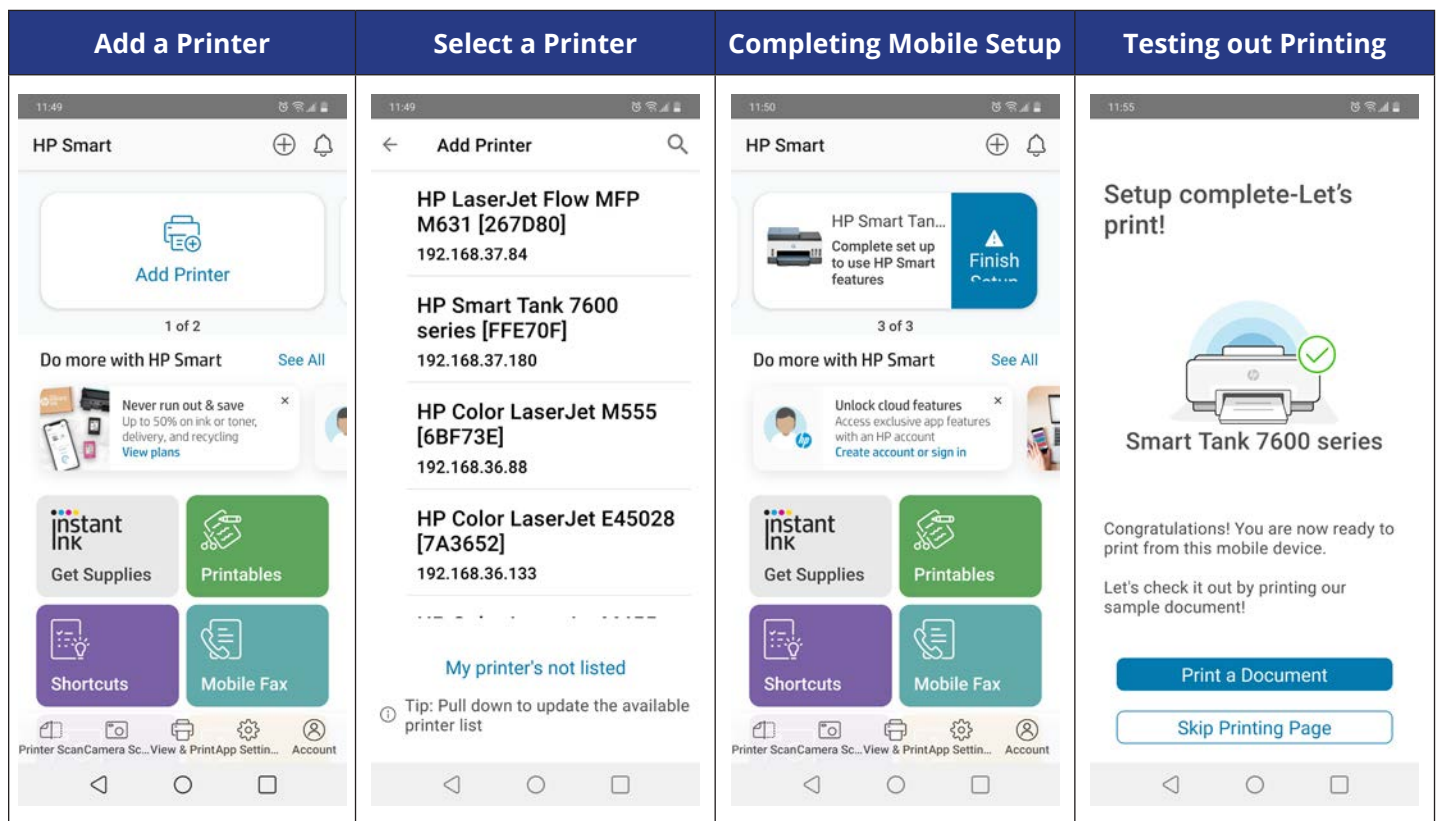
| Add a Printer | Select a Printer | Completing Mobile Setup | Testing out Printing |
|---|---|---|---|

11:49

HP Smart

Add Printer

1 of 2

Do more with HP Smart See All

Never run out & save
Up to 50% on ink or toner, delivery, and recycling
View plans

instant ink
Get Supplies

Printables

Shortcuts

Mobile Fax

Printer Scan Camera Sc... View & Print App Settin... Account

11:49

Add Printer

HP LaserJet Flow MFP M631 [267D80]
192.168.37.84

HP Smart Tank 7600 series [FFE70F]
192.168.37.180

HP Color LaserJet M555 [6BF73E]
192.168.36.88

HP Color LaserJet E45028 [7A3652]
192.168.36.133

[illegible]

My printer's not listed

Tip: Pull down to update the available printer list

11:50

HP Smart

HP Smart Tan...
Complete set up to use HP Smart features

Finish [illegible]

3 of 3

Do more with HP Smart See All

Unlock cloud features
Access exclusive app features with an HP account
Create account or sign in

instant ink
Get Supplies

Printables

Shortcuts

Mobile Fax

Printer Scan Camera Sc... View & Print App Settin... Account

11:55

Setup complete-Let's print!

Smart Tank 7600 series

Congratulations! You are now ready to print from this mobile device.

Let's check it out by printing our sample document!

Print a Document

Skip Printing Page